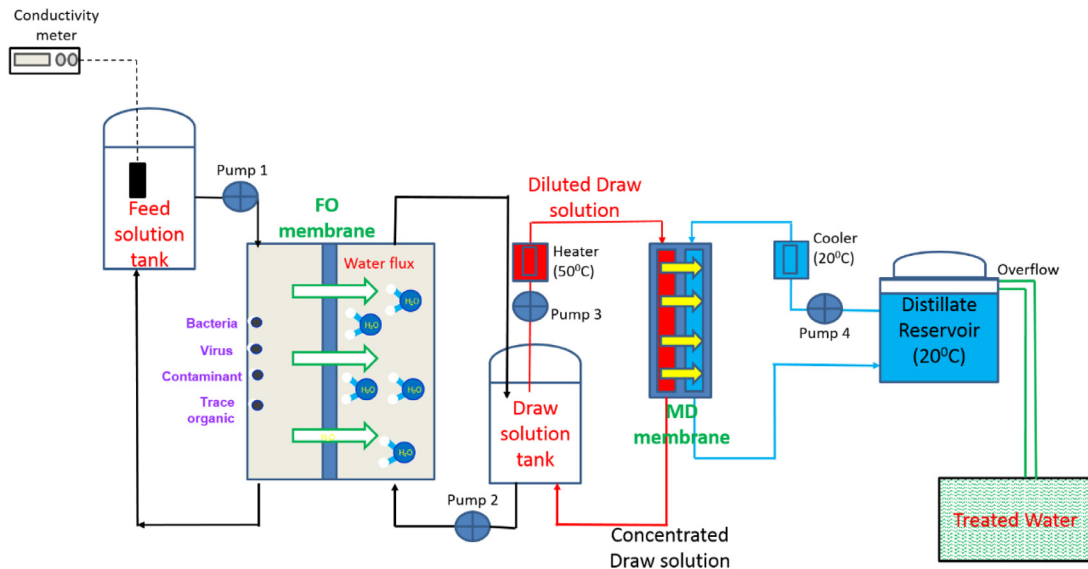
Conductivity meter

Feed solution tank

Pump 1

FO membrane

Water flux

$H_2O$

$H_2O$

$H_2O$

$H_2O$

$H_2O$

Bacteria

Virus

Contaminant

Trace organic

Diluted Draw solution

Heater ($50^0C$)

Pump 3

Draw solution tank

Pump 2

MD membrane

Concentrated Draw solution

Cooler ($20^0C$)

Pump 4

Distillate Reservoir ($20^0C$)

Overflow

Treated Water